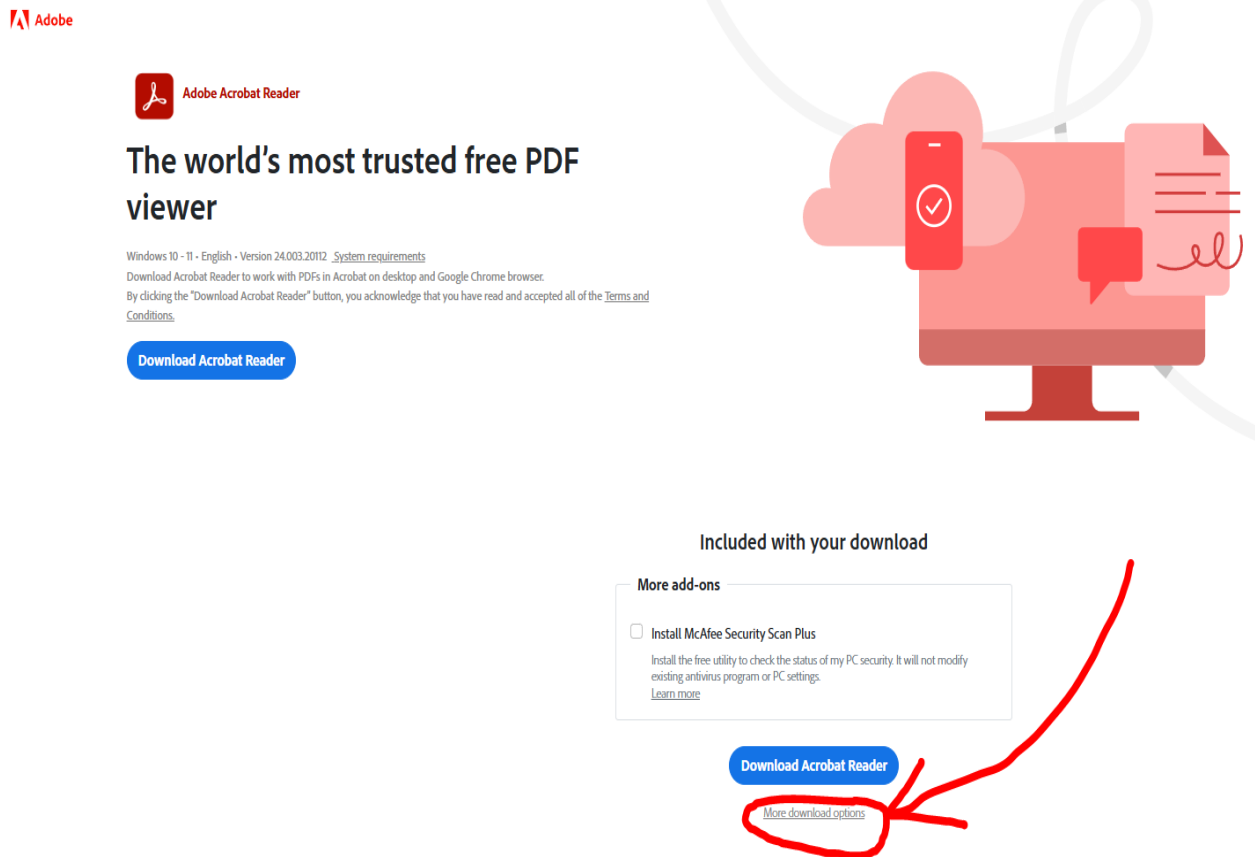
Adobe

Adobe Acrobat Reader

The world's most trusted free PDF viewer

Windows 10 - 11 • English • Version 24.003.20112 System requirements
Download Acrobat Reader to work with PDFs in Acrobat on desktop and Google Chrome browser.
By clicking the "Download Acrobat Reader" button, you acknowledge that you have read and accepted all of the Terms and Conditions.

Download Acrobat Reader

Included with your download

More add-ons

Install McAfee Security Scan Plus

Install the free utility to check the status of my PC security. It will not modify existing antivirus program or PC settings.
Learn more

Download Acrobat Reader

More download options